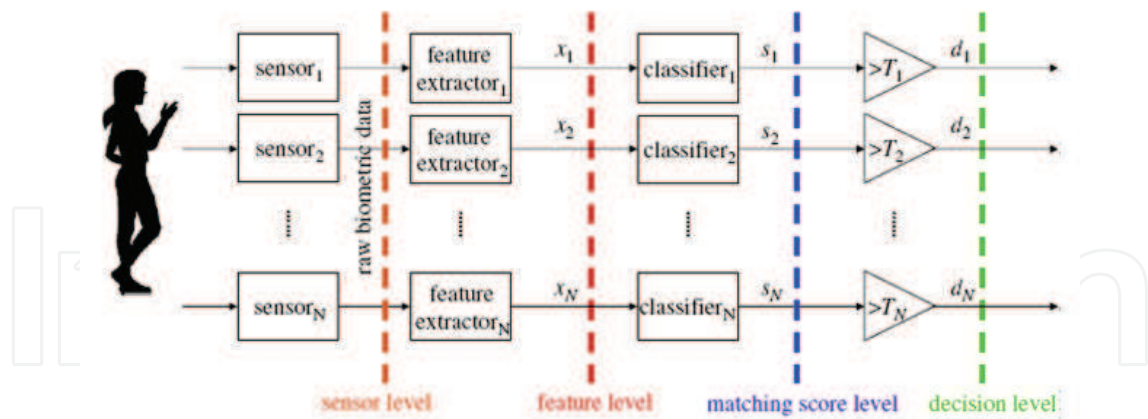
sensor$_1$

feature extractor$_1$

$x_1$

classifier$_1$

$s_1$

$>T_1$

$d_1$

sensor$_2$

feature extractor$_2$

$x_2$

classifier$_2$

$s_2$

$>T_2$

$d_2$

raw biometric data

sensor$_N$

feature extractor$_N$

$x_N$

classifier$_N$

$s_N$

$>T_N$

$d_N$

sensor level

feature level

matching score level

decision level